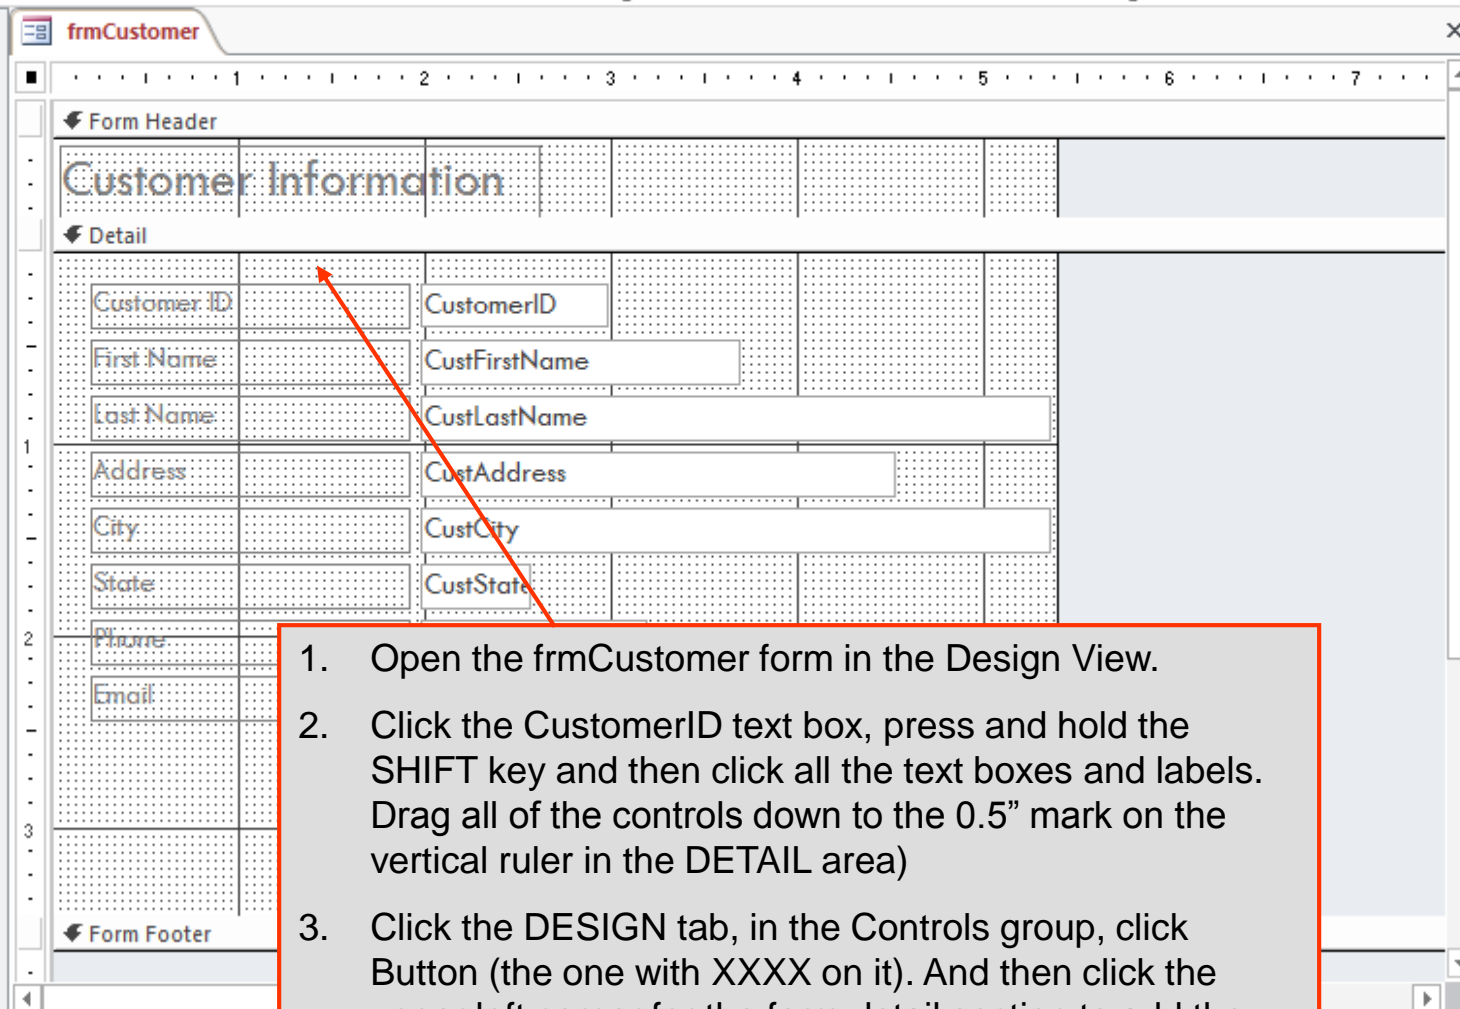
frmCustomer

1 2 3 4 5 6 7

Form Header

Customer Information

Detail

Customer ID CustomerID

First Name CustFirstName

Last Name CustLastName

Address CustAddress

City CustCity

State CustState

Phone

Email

Form Footer

1 2 3

1. Open the frmCustomer form in the Design View.

2. Click the CustomerID text box, press and hold the SHIFT key and then click all the text boxes and labels. Drag all of the controls down to the 0.5” mark on the vertical ruler in the DETAIL area)

3. Click the DESIGN tab, in the Controls group, click Button (the one with XXXX on it). And then click the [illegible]